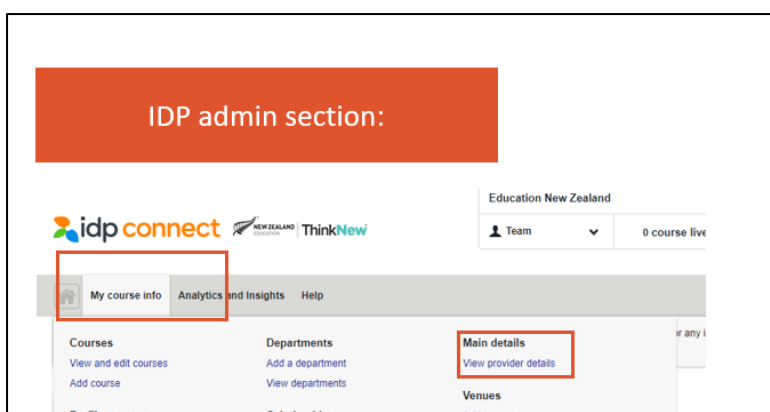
IDP admin section:

idp connect NEW ZEALAND EDUCATION | ThinkNew

Education New Zealand

Team

0 course live

My course info Analytics and Insights Help

Courses
View and edit courses
Add course

Departments
Add a department
View departments

Main details
View provider details

Venues

r any i